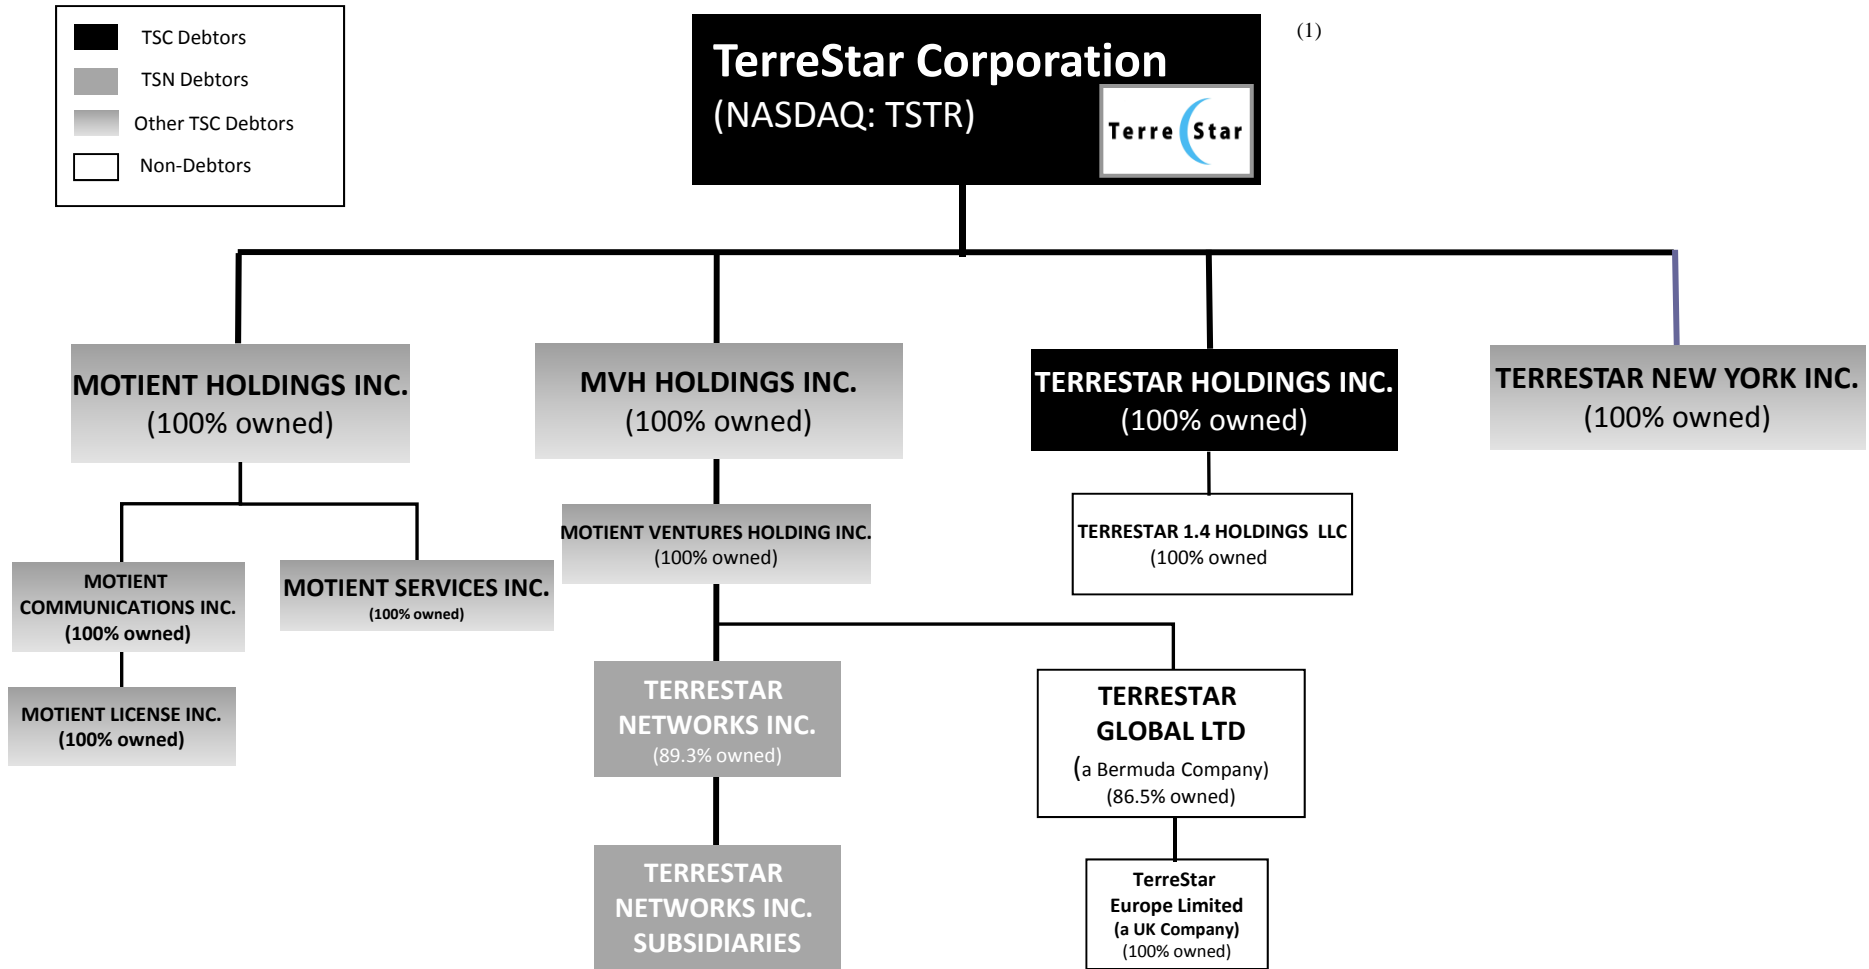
TSC Debtors
TSN Debtors
Other TSC Debtors
Non-Debtors

TerreStar Corporation
(NASDAQ: TSTR)
Terre Star

(1)

MOTIENT HOLDINGS INC.
(100% owned)

MVH HOLDINGS INC.
(100% owned)

TERRESTAR HOLDINGS INC.
(100% owned)

TERRESTAR NEW YORK INC.
(100% owned)

MOTIENT COMMUNICATIONS INC.
(100% owned)

MOTIENT SERVICES INC.
(100% owned)

MOTIENT LICENSE INC.
(100% owned)

MOTIENT VENTURES HOLDING INC.
(100% owned)

TERRESTAR 1.4 HOLDINGS LLC
(100% owned

TERRESTAR NETWORKS INC.
(89.3% owned)

TERRESTAR GLOBAL LTD
(a Bermuda Company)
(86.5% owned)

TERRESTAR NETWORKS INC. SUBSIDIARIES

TerreStar Europe Limited
(a UK Company)
(100% owned)